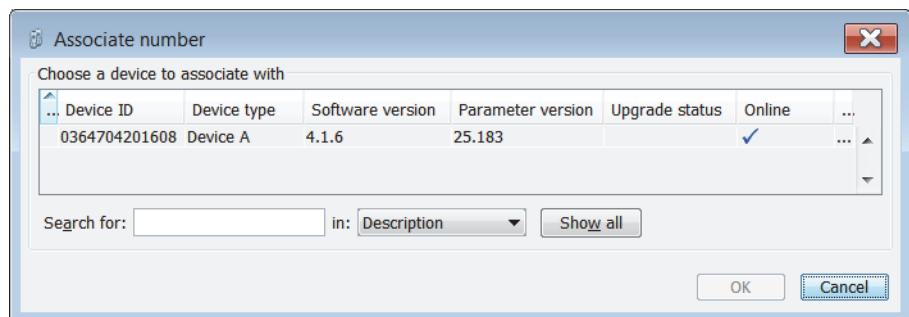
Associate number

Choose a device to associate with

| ... | Device ID | Device type | Software version | Parameter version | Upgrade status | Online | ... |
|---|---|---|---|---|---|---|---|
| | 0364704201608 | Device A | 4.1.6 | 25.183 | | ✓ | ... |

Search for: in: Description Show all

OK Cancel